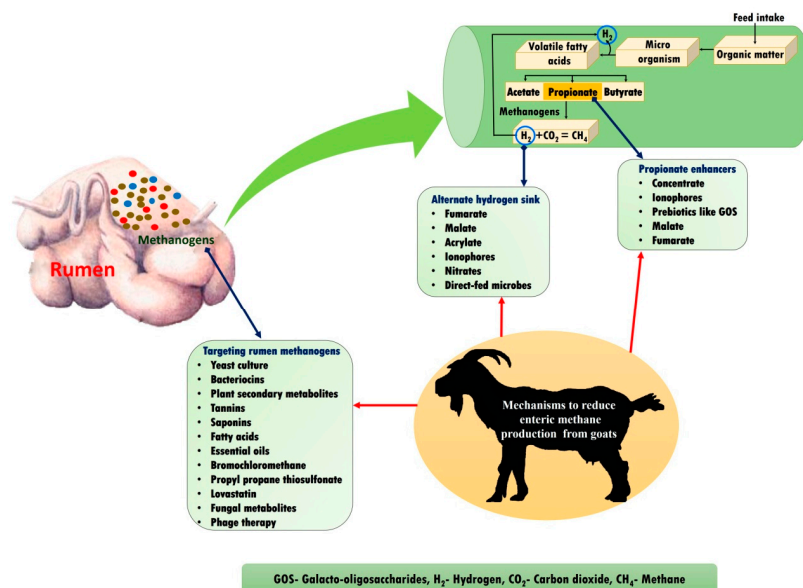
Feed intake

$H_2$

Volatile fatty acids

Micro organism

Organic matter

Acetate

Propionate

Butyrate

Methanogens

$H_2 + CO_2 = CH_4$

Methanogens

Rumen

Alternate hydrogen sink
• Fumarate
• Malate
• Acrylate
• Ionophores
• Nitrates
• Direct-fed microbes

Propionate enhancers
• Concentrate
• Ionophores
• Prebiotics like GOS
• Malate
• Fumarate

Targeting rumen methanogens
• Yeast culture
• Bacteriocins
• Plant secondary metabolites
• Tannins
• Saponins
• Fatty acids
• Essential oils
• Bromochloromethane
• Propyl propane thiosulfonate
• Lovastatin
• Fungal metabolites
• Phage therapy

Mechanisms to reduce enteric methane production from goats

GOS- Galacto-oligosaccharides, $H_2$- Hydrogen, $CO_2$- Carbon dioxide, $CH_4$- Methane